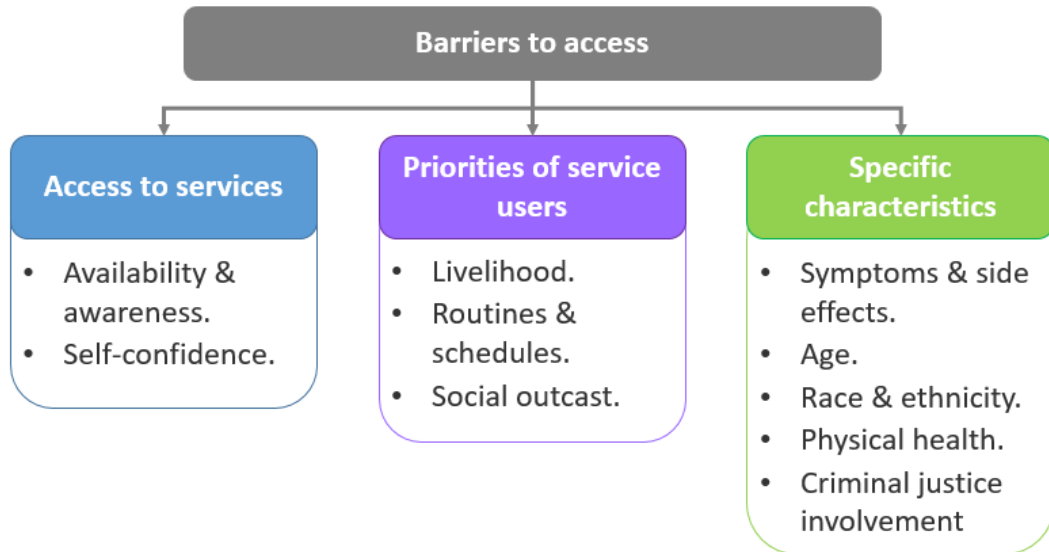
Barriers to access

Access to services

- Availability & awareness.
- Self-confidence.

Priorities of service users

- Livelihood.
- Routines & schedules.
- Social outcast.

Specific characteristics

- Symptoms & side effects.
- Age.
- Race & ethnicity.
- Physical health.
- Criminal justice involvement